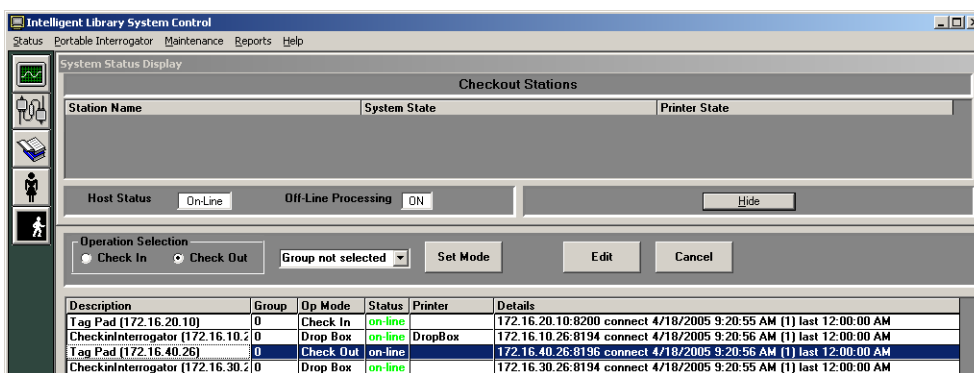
Intelligent Library System Control

Status Portable Interrogator Maintenance Reports Help

System Status Display

Checkout Stations

| Station Name | System State | Printer State |
|---|---|---|

Host Status On-Line Off-Line Processing ON

Hide

Operation Selection
Check In Check Out

Group not selected

Set Mode

Edit

Cancel

| Description | Group | Op Mode | Status | Printer | Details |
|---|---|---|---|---|---|
| Tag Pad (172.16.20.10) | 0 | Check In | on-line | | 172.16.20.10:8200 connect 4/18/2005 9:20:55 AM (1) last 12:00:00 AM |
| CheckinInterrogator (172.16.10.2 | 0 | Drop Box | on-line | DropBox | 172.16.10.26:8194 connect 4/18/2005 9:20:56 AM (1) last 12:00:00 AM |
| Tag Pad (172.16.40.26) | 0 | Check Out | on-line | | 172.16.40.26:8196 connect 4/18/2005 9:20:56 AM (1) last 12:00:00 AM |
| CheckinInterrogator (172.16.30.2 | 0 | Drop Box | on-line | | 172.16.30.26:8194 connect 4/18/2005 9:20:55 AM (1) last 12:00:00 AM |